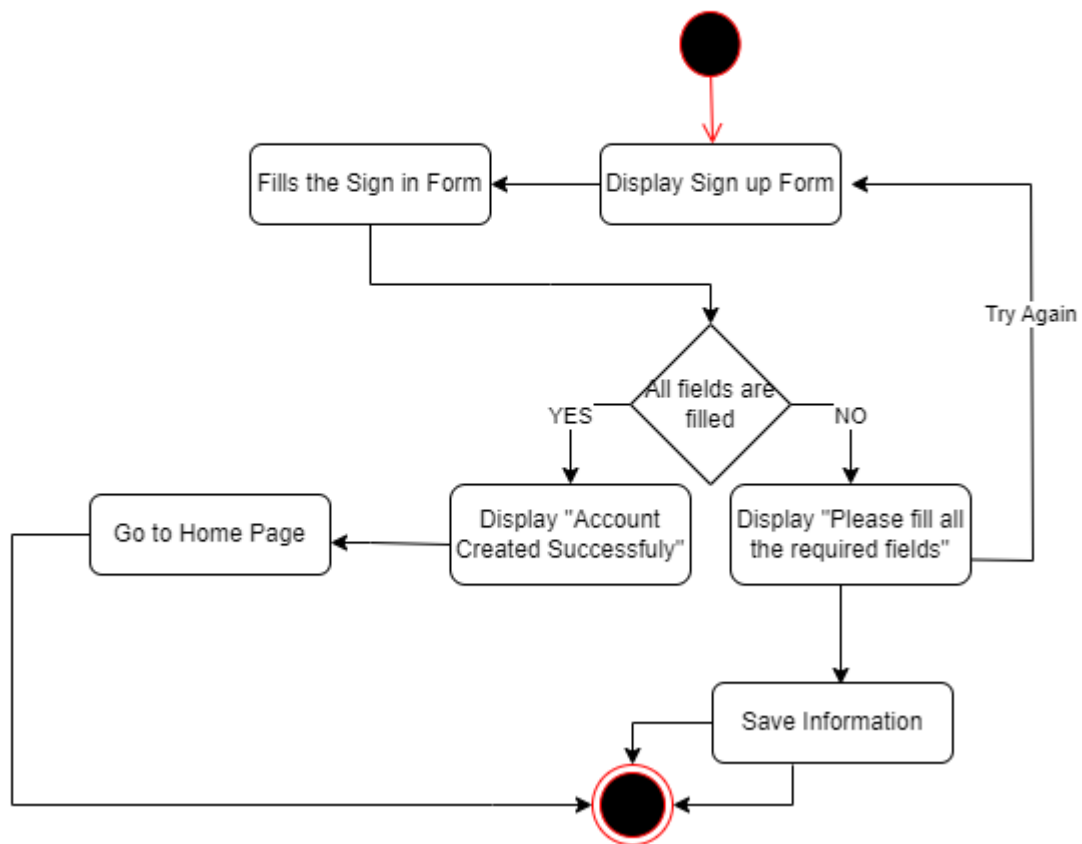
Fills the Sign in Form

Display Sign up Form

Try Again

All fields are filled

YES

NO

Go to Home Page

Display "Account Created Successfuly"

Display "Please fill all the required fields"

Save Information